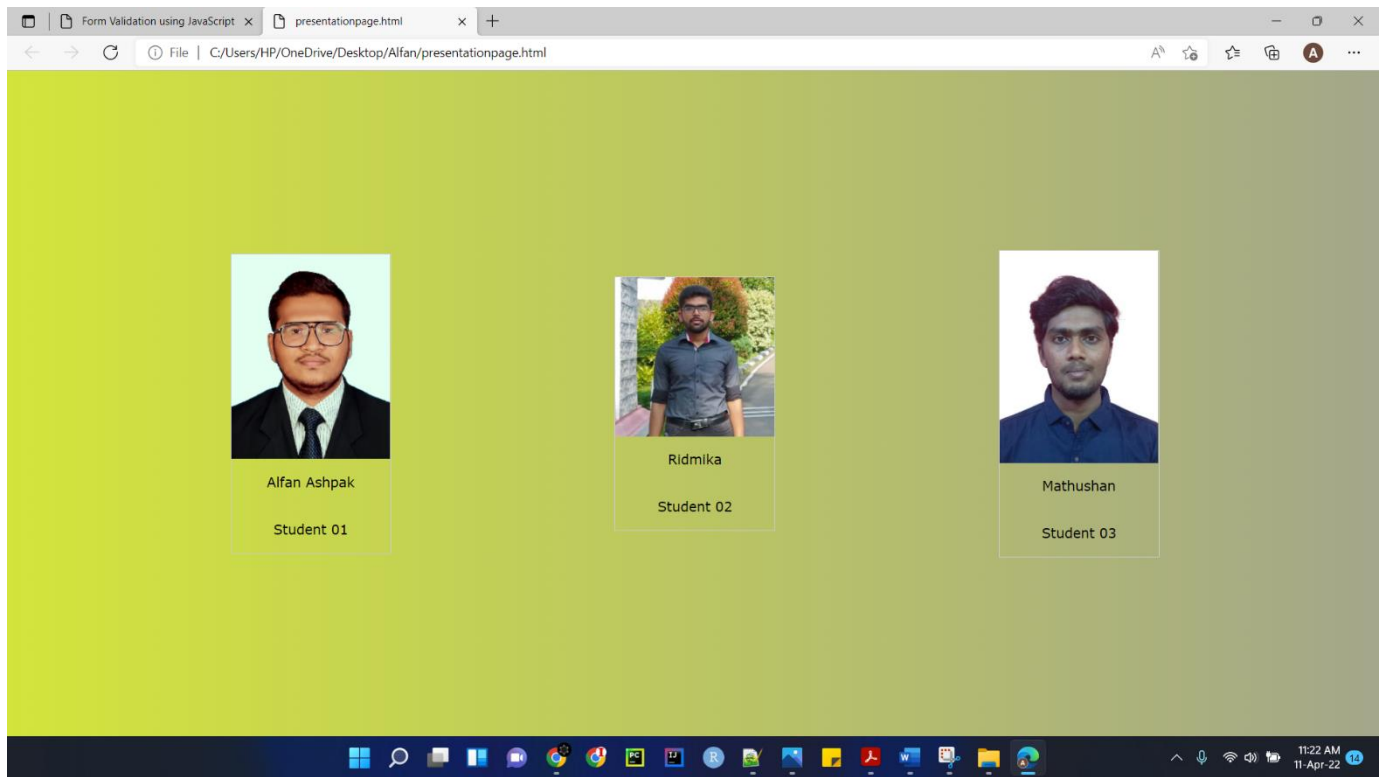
Form Validation using JavaScript ×
presentationpage.html ×
+

File | C:/Users/HP/OneDrive/Desktop/Alfan/presentationpage.html

A

Alfan Ashpak

Student 01

Ridmika

Student 02

Mathushan

Student 03

11:22 AM
11-Apr-22
14